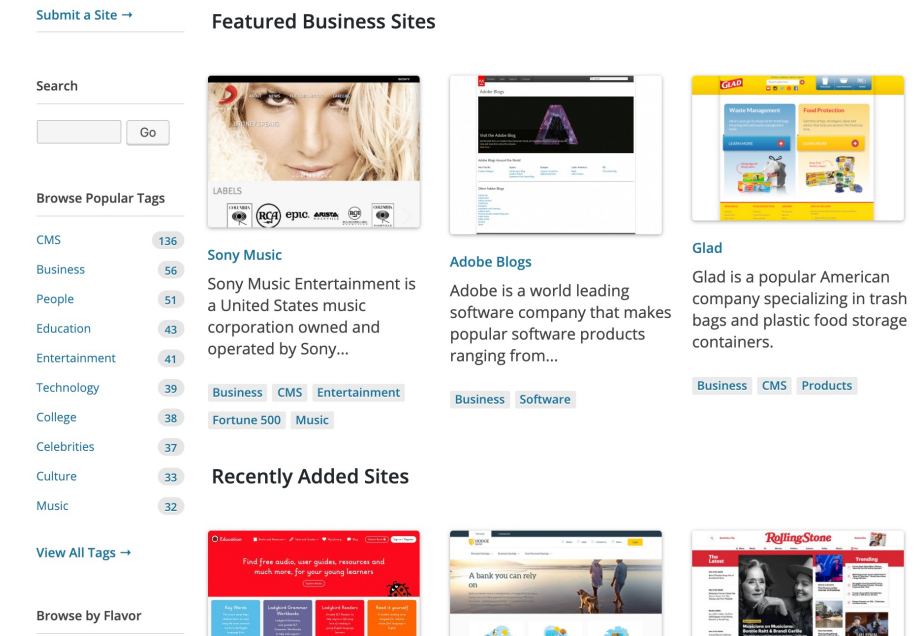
Submit a Site →

Search

Go

Browse Popular Tags

CMS 136
Business 56
People 51
Education 43
Entertainment 41
Technology 39
College 38
Celebrities 37
Culture 33
Music 32

View All Tags →

Browse by Flavor

Featured Business Sites

LABELS

COLUMBIA RCA epic. ARISTA COLUMBIA

Sony Music

Sony Music Entertainment is a United States music corporation owned and operated by Sony...

Business CMS Entertainment Fortune 500 Music

Adobe Blogs

Visit the Adobe Blog

Adobe Blogs

Adobe is a world leading software company that makes popular software products ranging from...

Business Software

GLAD

Waste Management

Food Protection

LEARN MORE

Glad

Glad is a popular American company specializing in trash bags and plastic food storage containers.

Business CMS Products

Recently Added Sites

Education

Find free audio, user guides, resources and much more, for your young learners

A bank you can rely on

RollingStone

The Latest

Trending

Musicians on Musicians: Bonnie Raitt & Brandi Carlile